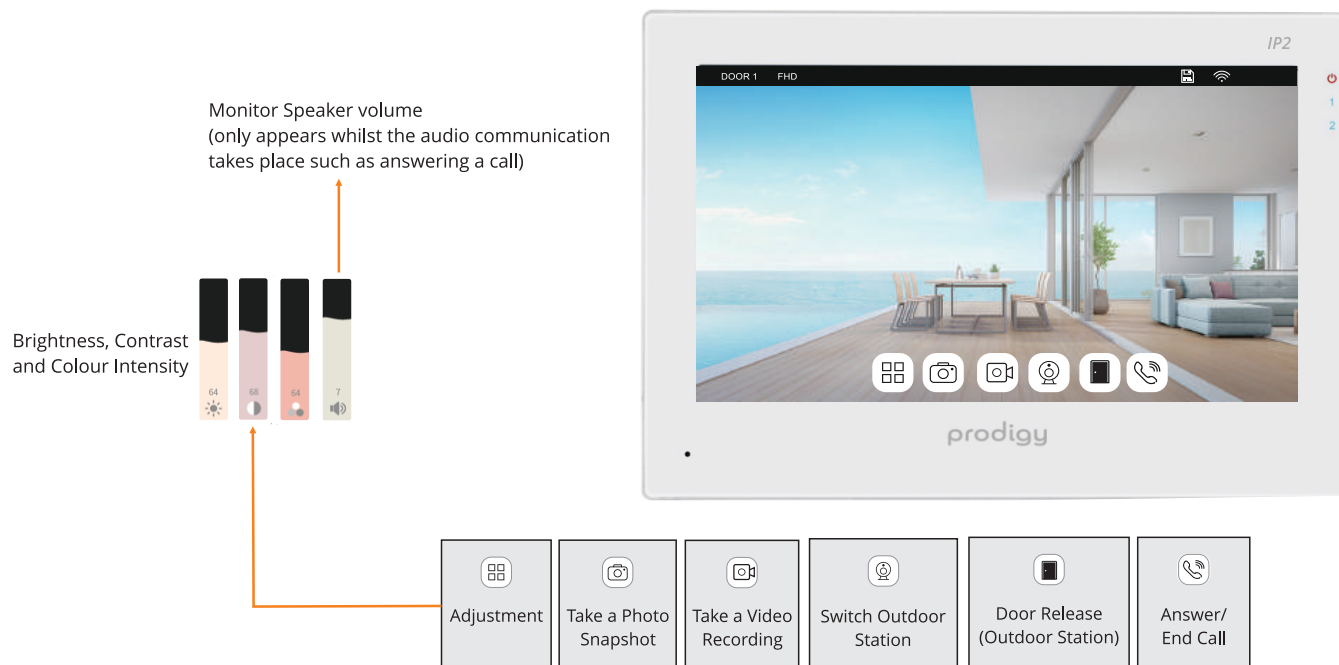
Monitor Speaker volume
(only appears whilst the audio communication takes place such as answering a call)

Brightness, Contrast and Colour Intensity

64 68 64 7

IP2

DOOR 1 FHD

1
2

prodigy

Adjustment

Take a Photo Snapshot

Take a Video Recording

Switch Outdoor Station

Door Release (Outdoor Station)

Answer/ End Call